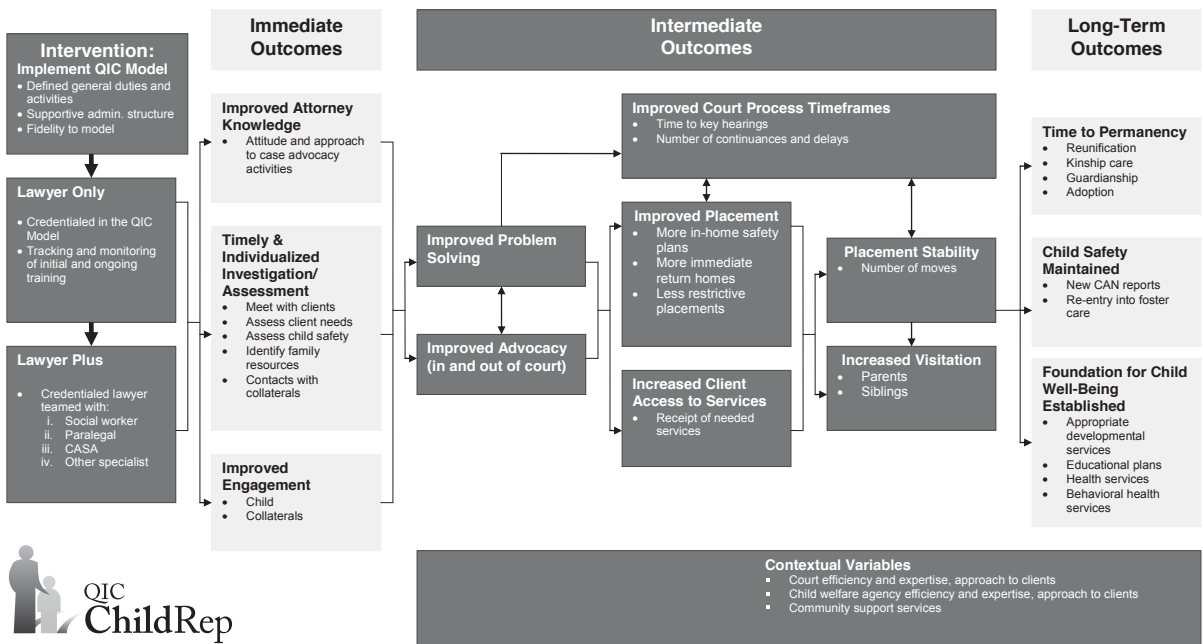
Intervention:
Implement QIC Model
- Defined general duties and activities
- Supportive admin. structure
- Fidelity to model

Lawyer Only
- Credentialed in the QIC Model
- Tracking and monitoring of initial and ongoing training

Lawyer Plus
- Credentialed lawyer teamed with:
i. Social worker
ii. Paralegal
iii. CASA
iv. Other specialist

Immediate Outcomes

Improved Attorney Knowledge
- Attitude and approach to case advocacy activities

Timely & Individualized Investigation/ Assessment
- Meet with clients
- Assess client needs
- Assess child safety
- Identify family resources
- Contacts with collaterals

Improved Engagement
- Child
- Collaterals

Intermediate Outcomes

Improved Problem Solving

Improved Advocacy (in and out of court)

Improved Court Process Timeframes
- Time to key hearings
- Number of continuances and delays

Improved Placement
- More in-home safety plans
- More immediate return homes
- Less restrictive placements

Increased Client Access to Services
- Receipt of needed services

Placement Stability
- Number of moves

Increased Visitation
- Parents
- Siblings

Long-Term Outcomes

Time to Permanency
- Reunification
- Kinship care
- Guardianship
- Adoption

Child Safety Maintained
- New CAN reports
- Re-entry into foster care

Foundation for Child Well-Being Established
- Appropriate developmental services
- Educational plans
- Health services
- Behavioral health services

Contextual Variables
- Court efficiency and expertise, approach to clients
- Child welfare agency efficiency and expertise, approach to clients
- Community support services

QIC ChildRep